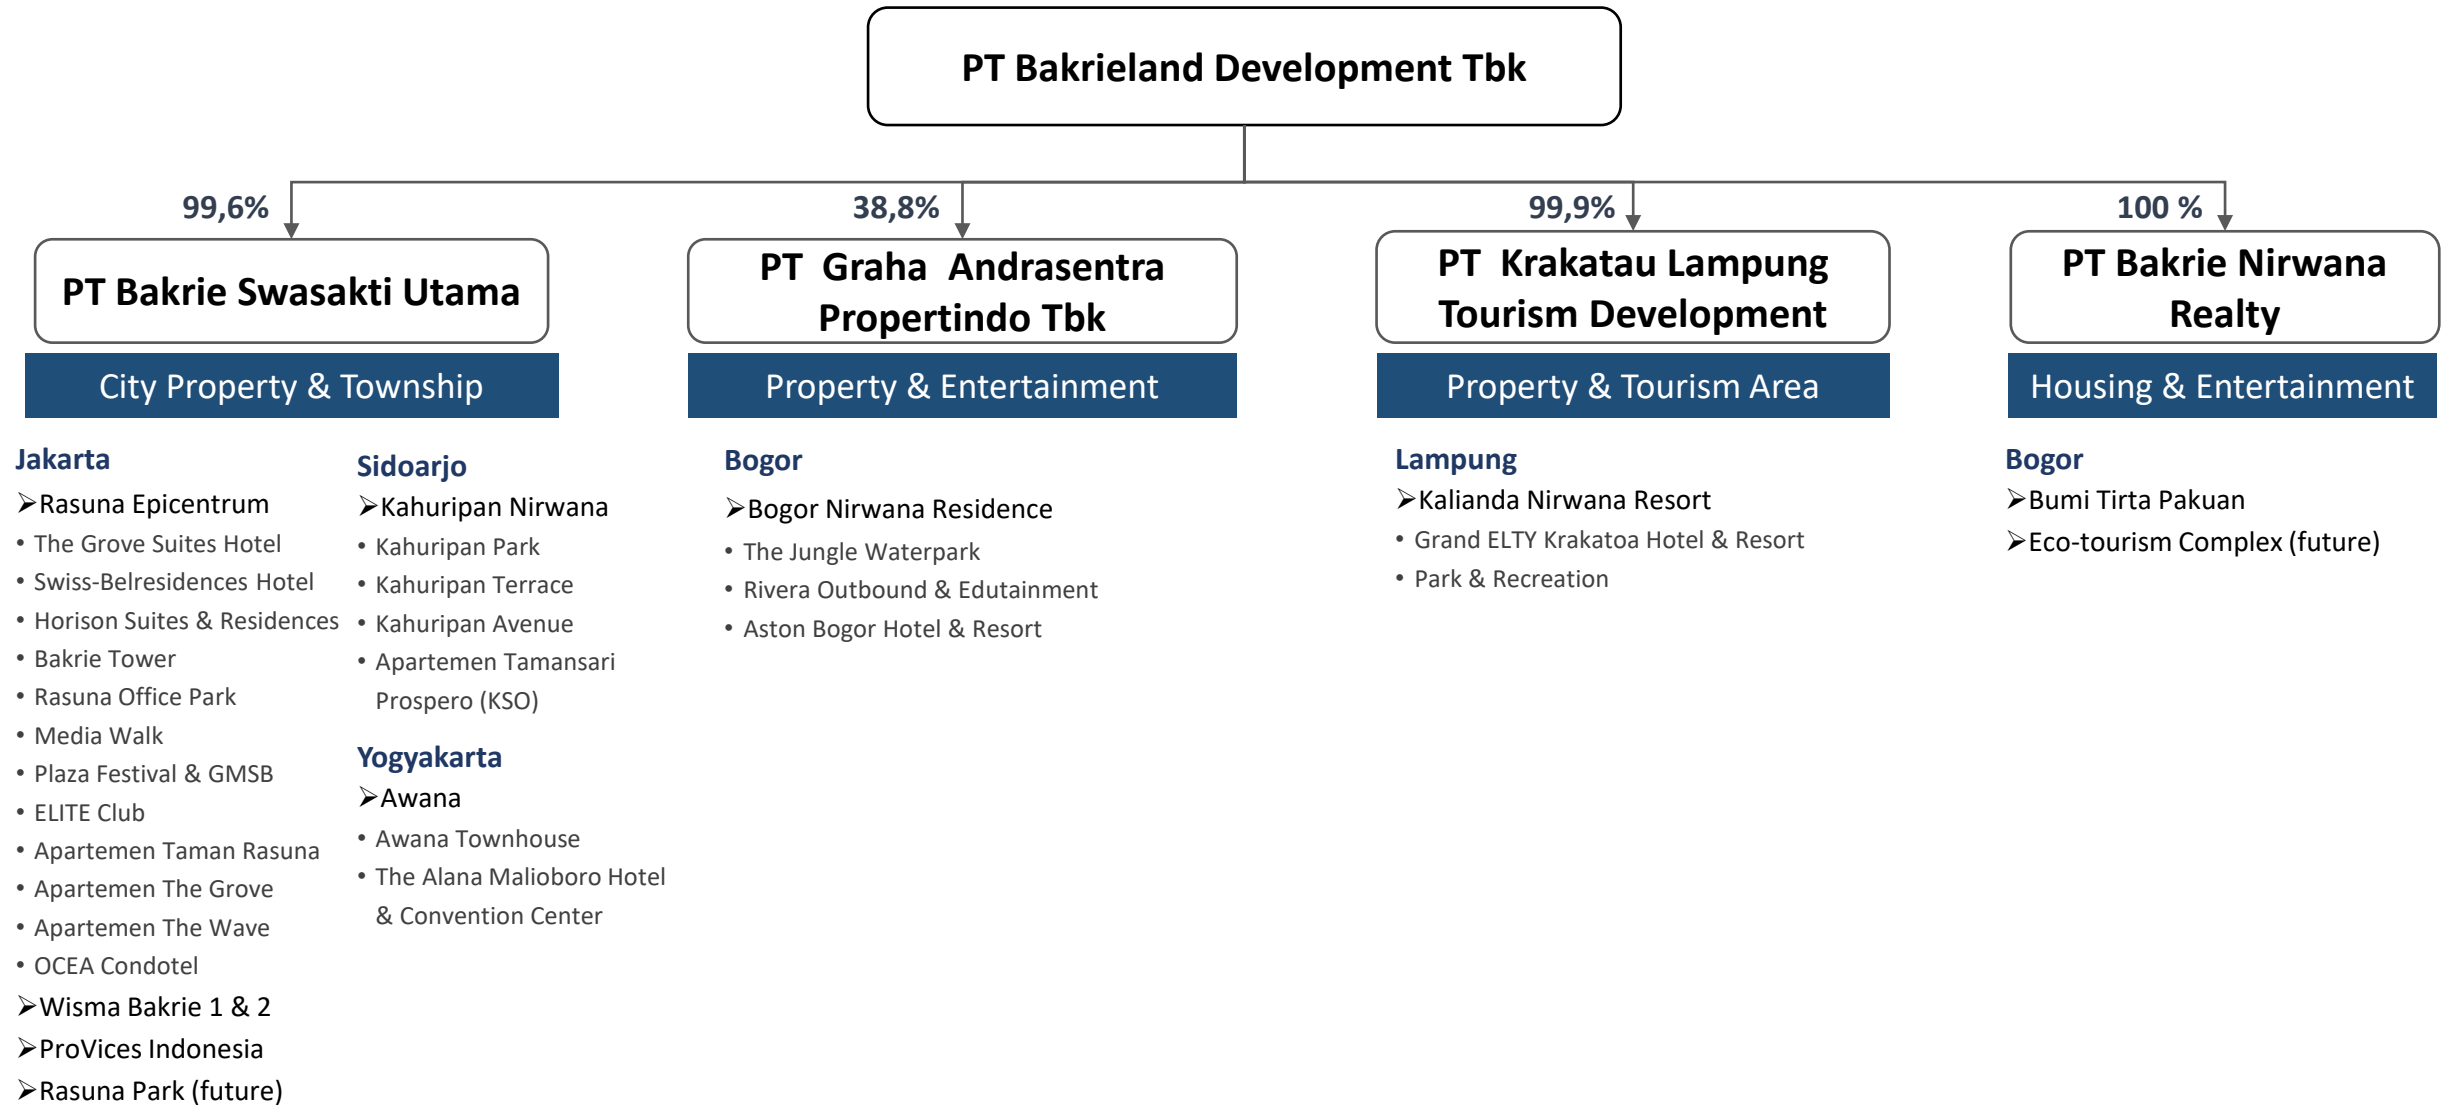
PT Bakrieland Development Tbk

99,6%

PT Bakrie Swasakti Utama

City Property & Township

Jakarta
➤Rasuna Epicentrum
• The Grove Suites Hotel
• Swiss-Belresidences Hotel
• Horison Suites & Residences
• Bakrie Tower
• Rasuna Office Park
• Media Walk
• Plaza Festival & GMSB
• ELITE Club
• Apartemen Taman Rasuna
• Apartemen The Grove
• Apartemen The Wave
• OCEA Condotel
➤Wisma Bakrie 1 & 2
➤ProVices Indonesia
➤Rasuna Park (future)

Sidoarjo
➤Kahuripan Nirwana
• Kahuripan Park
• Kahuripan Terrace
• Kahuripan Avenue
• Apartemen Tamansari Prospero (KSO)

Yogyakarta
➤Awana
• Awana Townhouse
• The Alana Malioboro Hotel & Convention Center

38,8%

PT Graha Andrasentra Propertindo Tbk

Property & Entertainment

Bogor
➤Bogor Nirwana Residence
• The Jungle Waterpark
• Rivera Outbound & Edutainment
• Aston Bogor Hotel & Resort

99,9%

PT Krakatau Lampung Tourism Development

Property & Tourism Area

Lampung
➤Kalianda Nirwana Resort
• Grand ELTY Krakatoa Hotel & Resort
• Park & Recreation

100 %

PT Bakrie Nirwana Realty

Housing & Entertainment

Bogor
➤Bumi Tirta Pakuan
➤Eco-tourism Complex (future)